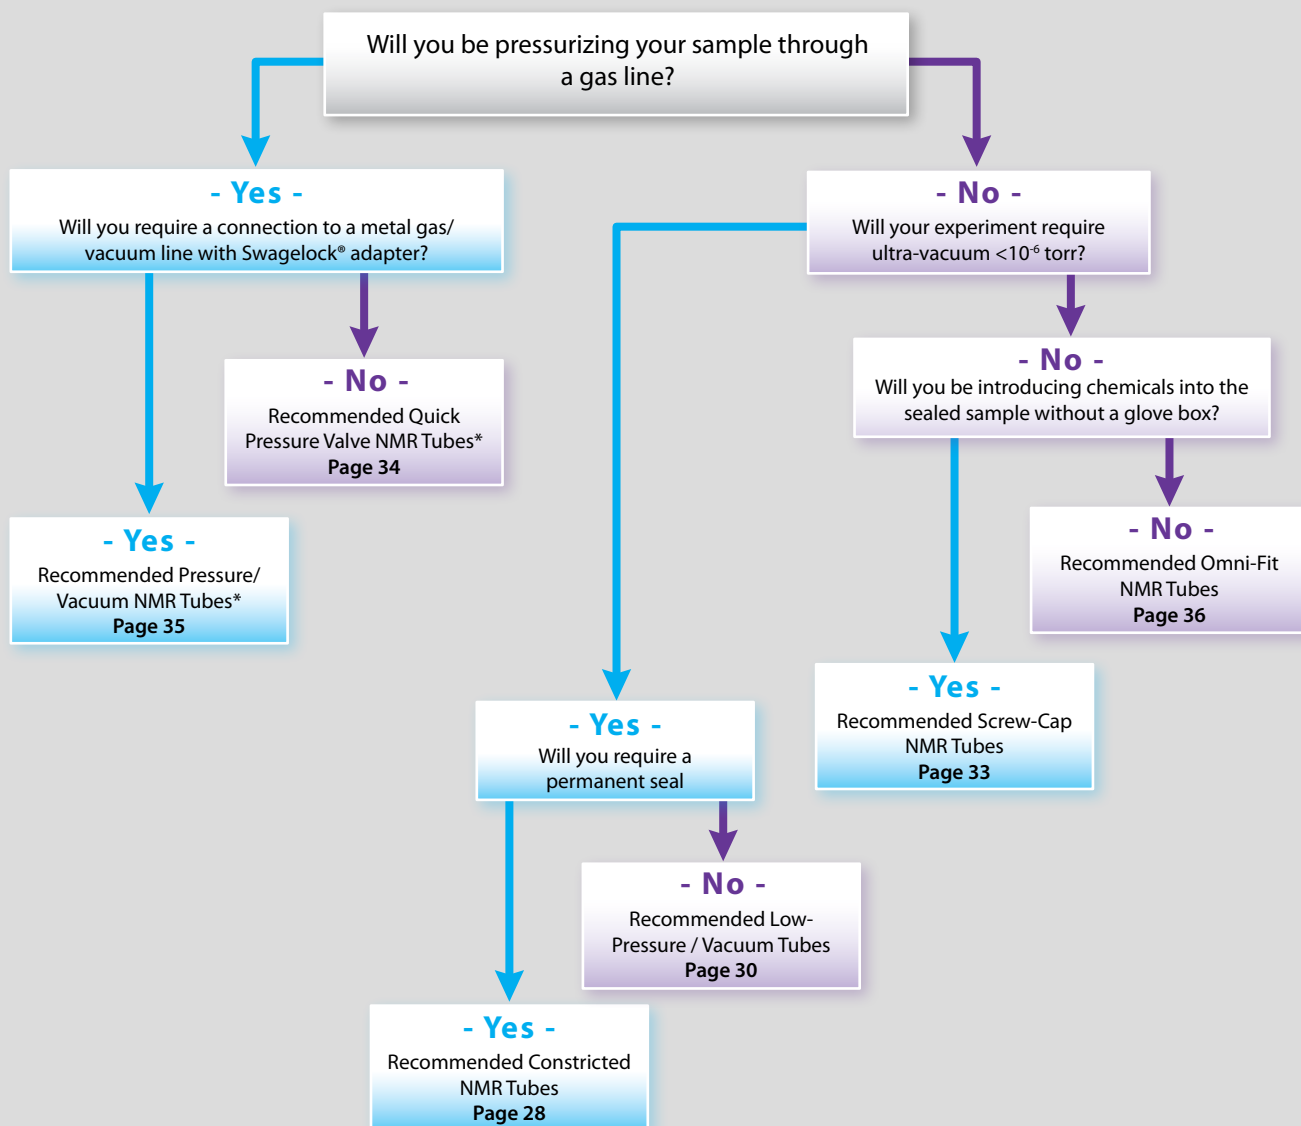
Will you be pressurizing your sample through a gas line?

- Yes -
Will you require a connection to a metal gas/ vacuum line with Swagelock® adapter?

- No -
Will your experiment require ultra-vacuum <$10^{-6}$ torr?

- No -
Recommended Quick Pressure Valve NMR Tubes*
Page 34

- No -
Will you be introducing chemicals into the sealed sample without a glove box?

- Yes -
Recommended Pressure/ Vacuum NMR Tubes*
Page 35

- No -
Recommended Omni-Fit NMR Tubes
Page 36

- Yes -
Recommended Screw-Cap NMR Tubes
Page 33

- Yes -
Will you require a permanent seal

- No -
Recommended Low-Pressure / Vacuum Tubes
Page 30

- Yes -
Recommended Constricted NMR Tubes
Page 28